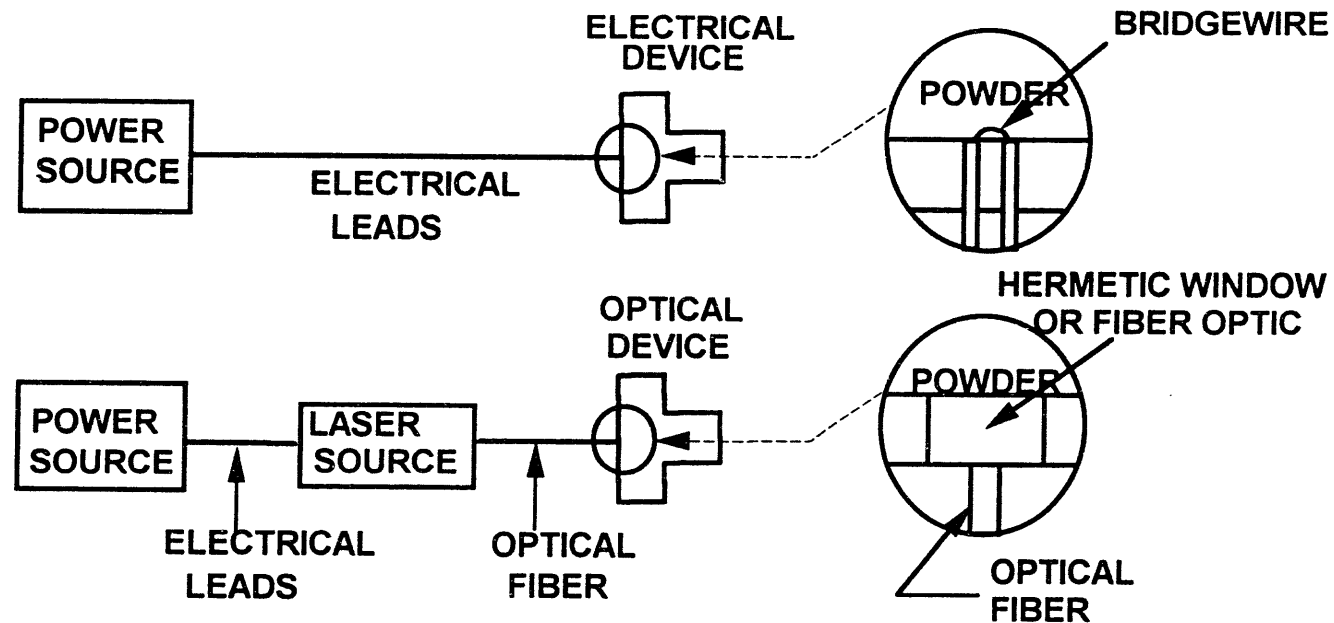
ELECTRICAL DEVICE

BRIDGEWIRE

POWDER

POWER SOURCE

ELECTRICAL LEADS

OPTICAL DEVICE

HERMETIC WINDOW OR FIBER OPTIC

POWDER

POWER SOURCE

LASER SOURCE

ELECTRICAL LEADS

OPTICAL FIBER

OPTICAL FIBER